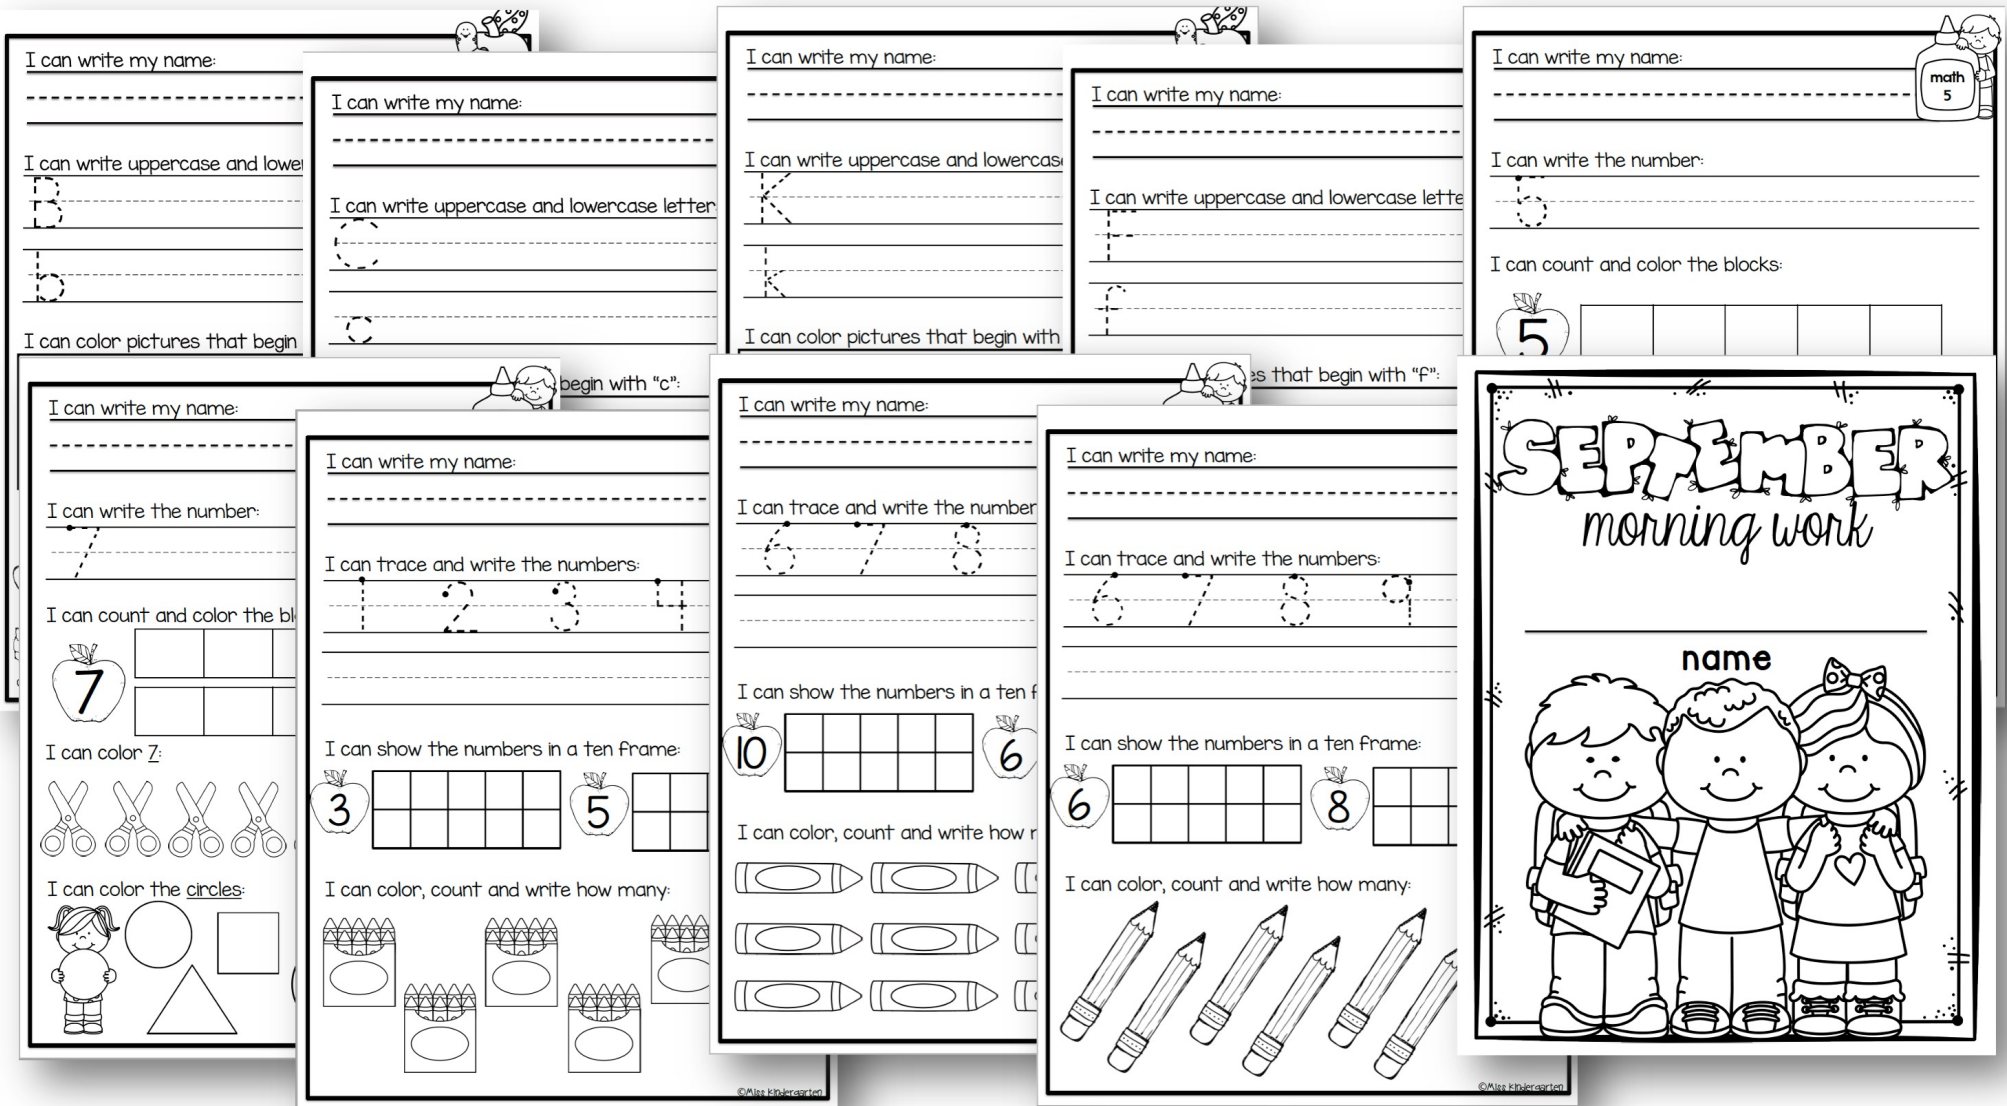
I can write my name:

I can write uppercase and lowe

B

b

I can color pictures that begin

I can write my name:

I can write uppercase and lowercase letter

C

c

begin with "c":

I can write my name:

I can write uppercase and lowercase

K

k

I can color pictures that begin with

I can write my name:

I can write uppercase and lowercase lette

F

f

es that begin with "f":

I can write my name:

math 5

I can write the number:

5

I can count and color the blocks:

5

I can write my name:

I can write the number:

7

I can count and color the bl

7

I can color 7:

I can color the circles:

I can write my name:

I can trace and write the numbers:

1 2 3 4

I can show the numbers in a ten frame:

3 5

I can color, count and write how many:

©Miss Kindergarten

I can write my name:

I can trace and write the number

6 7 8

I can show the numbers in a ten f

10 6

I can color, count and write how r

I can write my name:

I can trace and write the numbers:

6 7 8 9

I can show the numbers in a ten frame:

6 8

I can color, count and write how many:

©Miss Kindergarten

SEPTEMBER

morning work

name